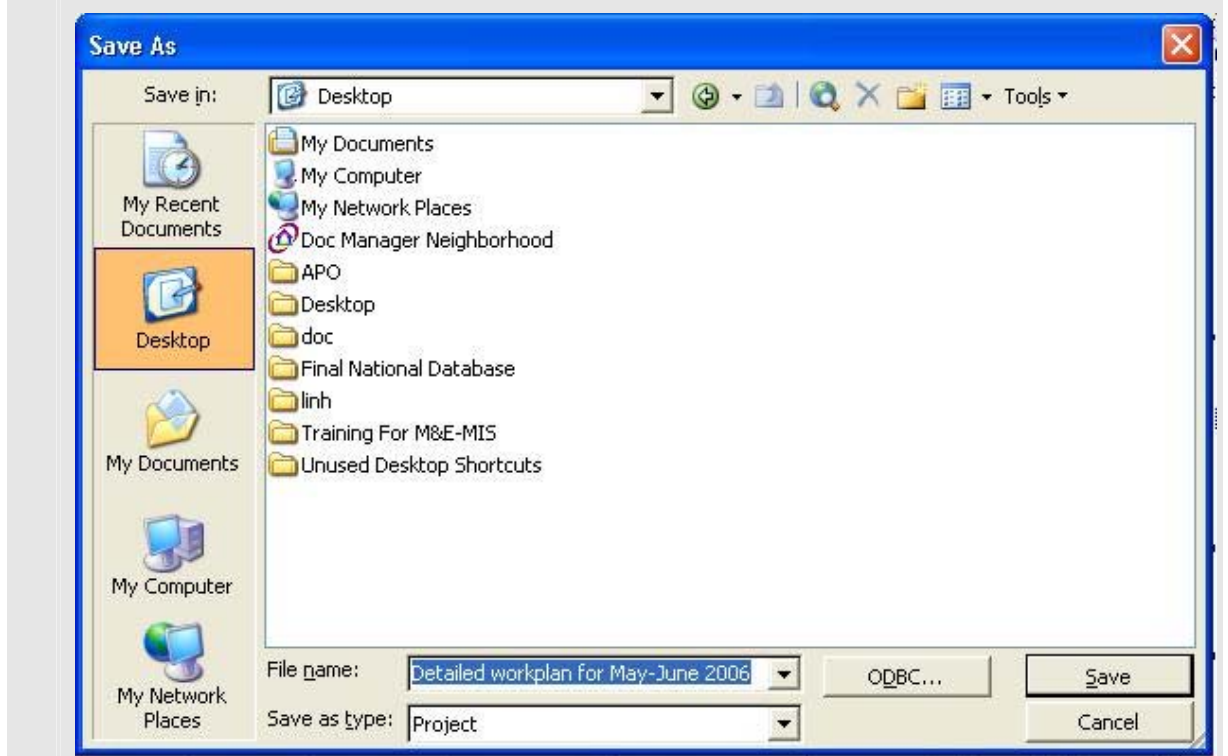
Save As

Save in: Desktop

Tools

My Recent Documents

Desktop

My Documents

My Computer

My Network Places

My Documents
My Computer
My Network Places
Doc Manager Neighborhood
APO
Desktop
doc
Final National Database
linh
Training For M&E-MIS
Unused Desktop Shortcuts

File name: Detailed workplan for May-June 2006

Save as type: Project

ODBC...

Save

Cancel